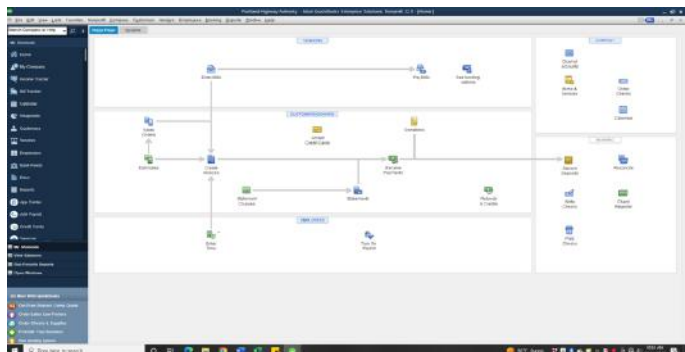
Portland Highway Refinery - Intuit QuickBooks Enterprise Solutions: Nonprofit 12.0 - [Home]

File Edit View Lists Favorites Nonprofit Company Customers Vendors Employees Banking Reports Window Help

Home Page

VENDORS

Enter Bills

Pay Bills

Fast Vending Options

CUSTOMERS/DONORS

Sales Orders

Accept Credit Cards

Donations

Estimates

Create Invoices

Receive Payments

Statement Charges

Statements

Refunds & Credits

EMPLOYEES

Enter Time

Pay to Payroll

COMPANY

Chart of Accounts

Items & Services

Order Checks

Calendar

BANKING

Record Deposits

Reconcile

Write Checks

Check Register

Print Checks

My Company

Income Tracker

Bill Tracker

Calendar

Snapshots

Customers

Vendors

Employees

Bank Feeds

Docs

Reports

App Center

Add Payroll

Credit Cards

Do More With QuickBooks

Type here to search